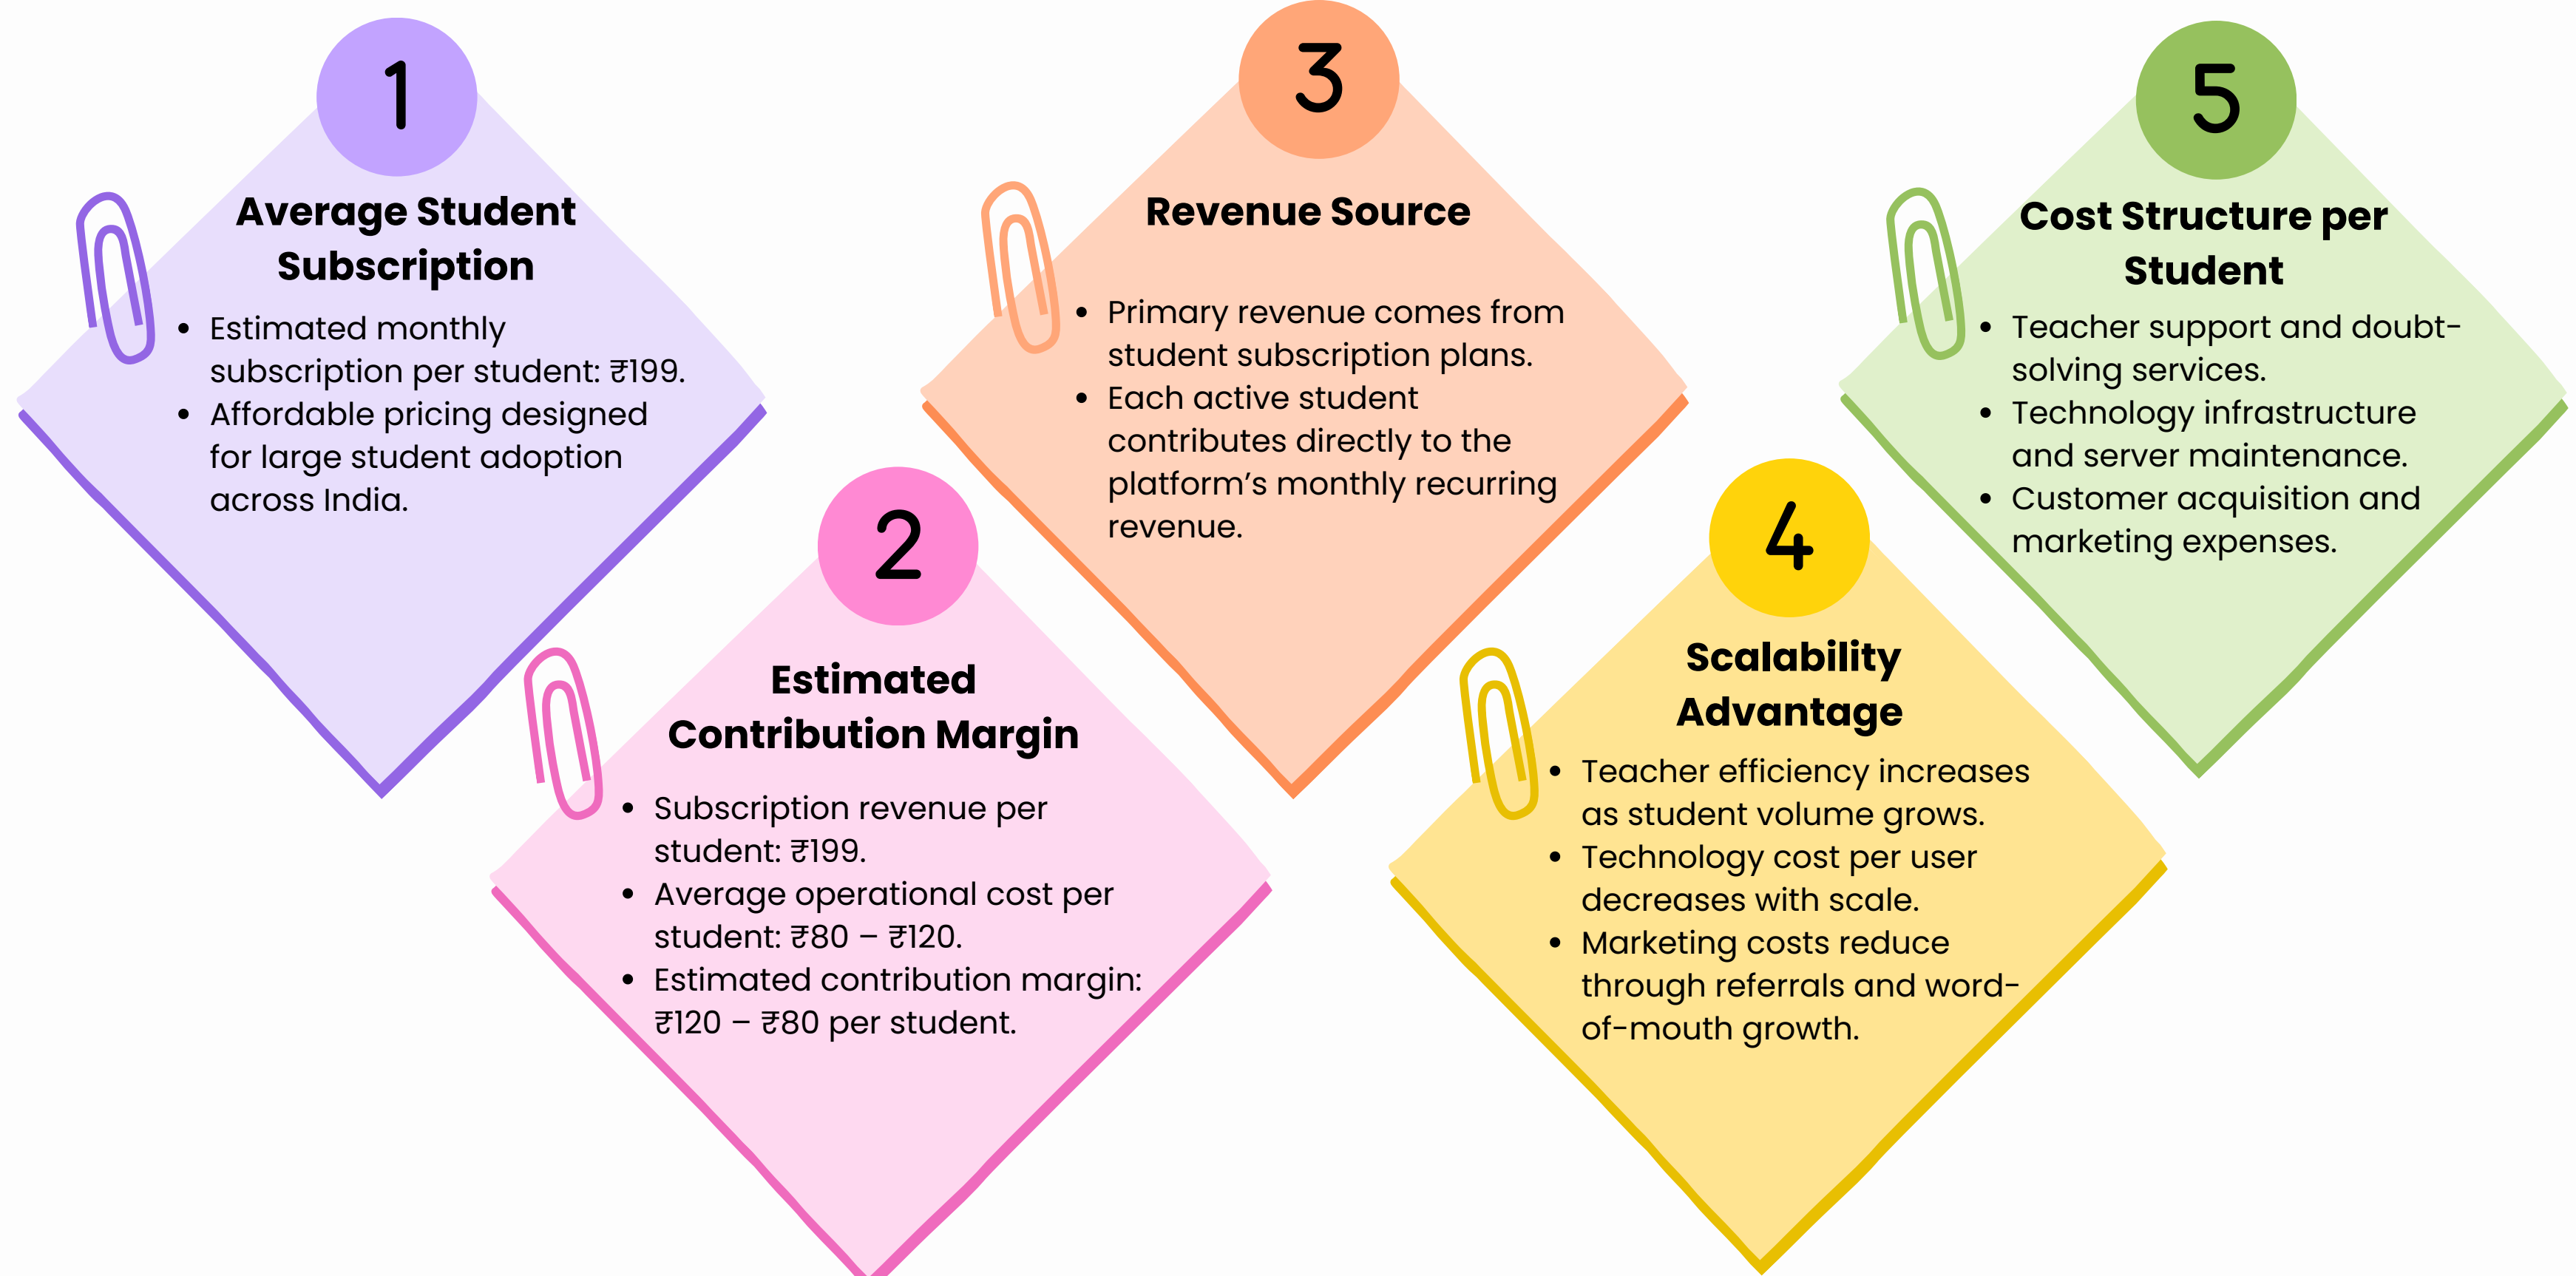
1

Average Student Subscription

- Estimated monthly subscription per student: ₹199.
- Affordable pricing designed for large student adoption across India.

2

Estimated Contribution Margin

- Subscription revenue per student: ₹199.
- Average operational cost per student: ₹80 – ₹120.
- Estimated contribution margin: ₹120 – ₹80 per student.

3

Revenue Source

- Primary revenue comes from student subscription plans.
- Each active student contributes directly to the platform's monthly recurring revenue.

4

Scalability Advantage

- Teacher efficiency increases as student volume grows.
- Technology cost per user decreases with scale.
- Marketing costs reduce through referrals and word-of-mouth growth.

5

Cost Structure per Student

- Teacher support and doubt-solving services.
- Technology infrastructure and server maintenance.
- Customer acquisition and marketing expenses.